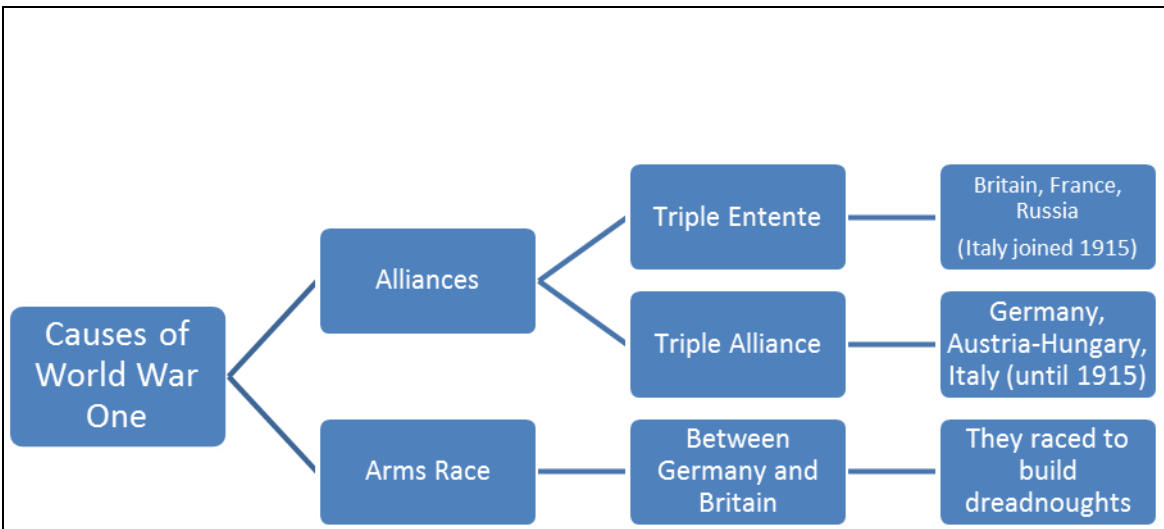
Causes of World War One

Alliances

Triple Entente

Britain, France, Russia

(Italy joined 1915)

Triple Alliance

Germany, Austria-Hungary, Italy (until 1915)

Arms Race

Between Germany and Britain

They raced to build dreadnoughts